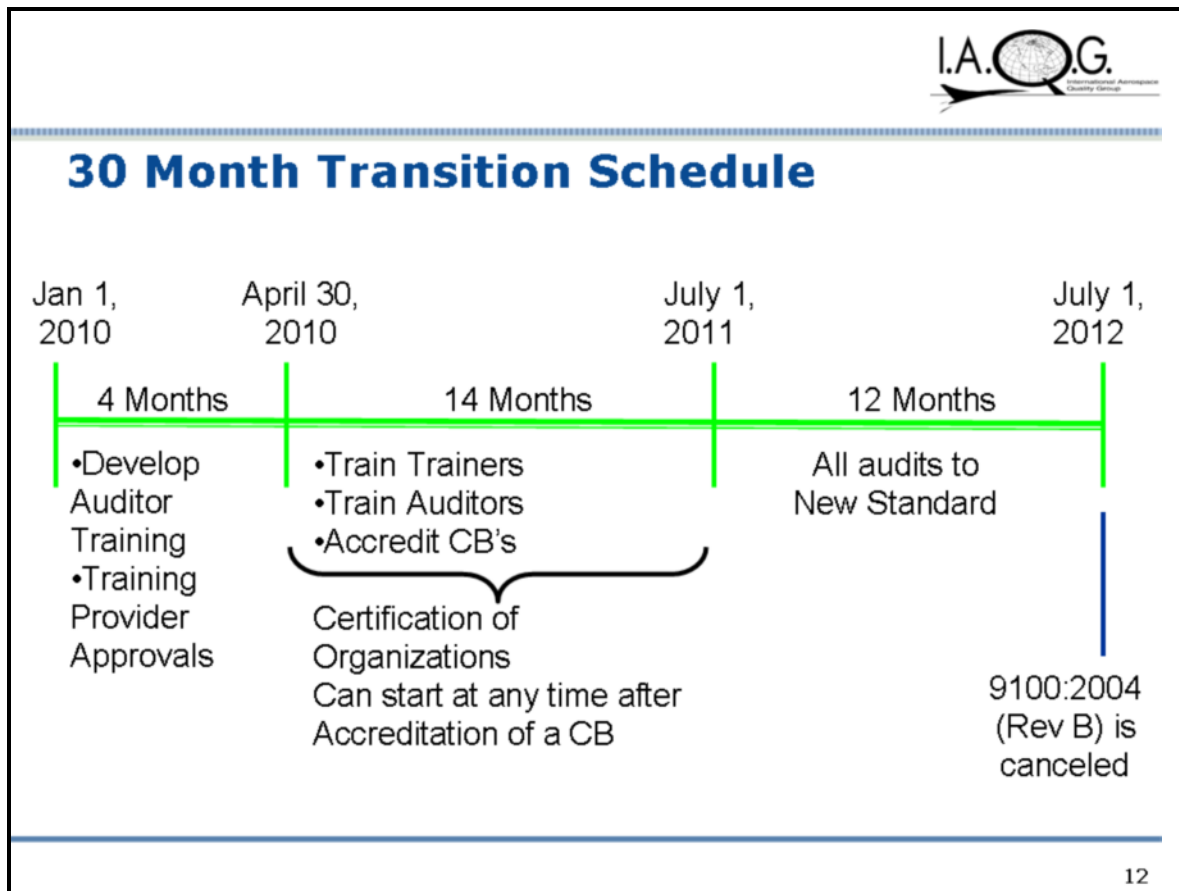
I.A.Q.G.
International Aerospace Quality Group

30 Month Transition Schedule

Jan 1, 2010

April 30, 2010

July 1, 2011

July 1, 2012

4 Months

14 Months

12 Months

•Develop Auditor Training
•Training Provider Approvals

•Train Trainers
•Train Auditors
•Accredit CB's

Certification of Organizations
Can start at any time after Accreditation of a CB

All audits to New Standard

9100:2004 (Rev B) is canceled

12